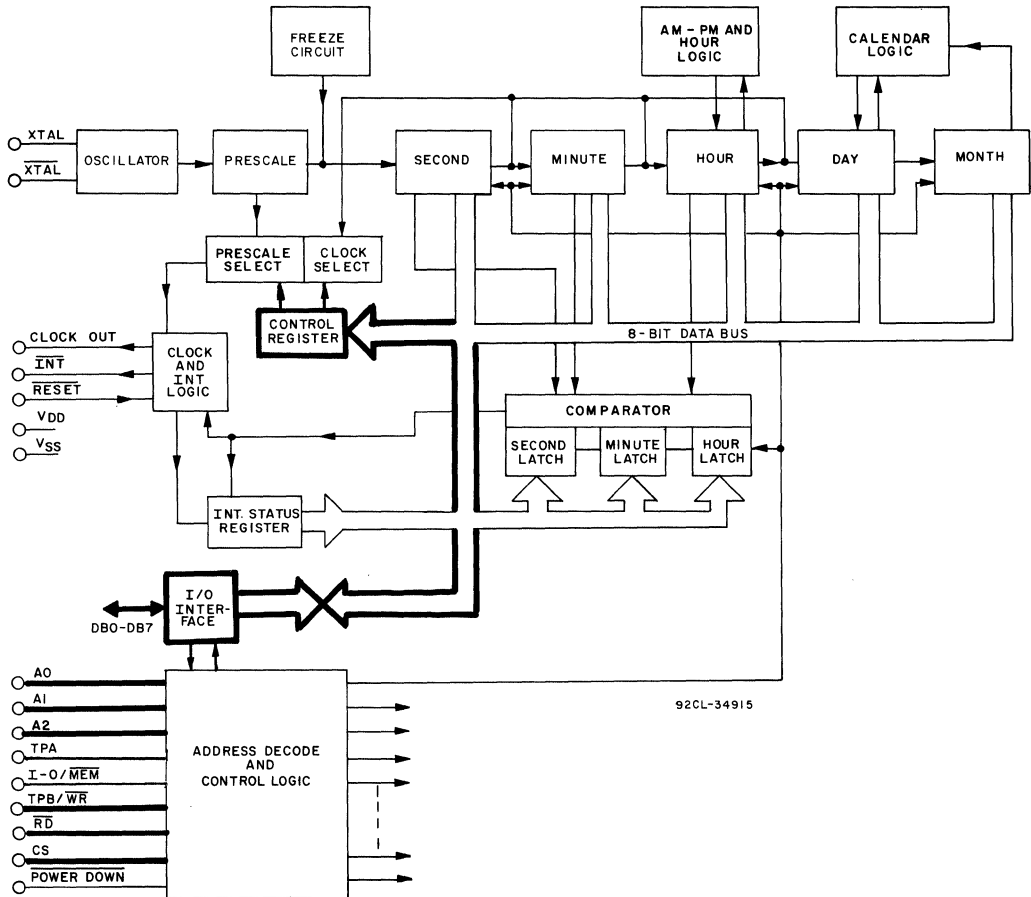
FREEZE CIRCUIT

AM-PM AND HOUR LOGIC

CALENDAR LOGIC

XTAL
$\overline{XTAL}$

OSCILLATOR

PRESCALE

SECOND

MINUTE

HOUR

DAY

MONTH

PRESCALE SELECT

CLOCK SELECT

CONTROL REGISTER

8-BIT DATA BUS

CLOCK OUT
$\overline{INT}$
$\overline{RESET}$
VDD
VSS

CLOCK AND INT LOGIC

COMPARATOR

SECOND LATCH

MINUTE LATCH

HOUR LATCH

INT. STATUS REGISTER

I/O INTERFACE

DBO-DB7

AO
AI
A2
TPA
I-O/$\overline{MEM}$
TPB/$\overline{WR}$
$\overline{RD}$
CS
$\overline{POWER\ DOWN}$

ADDRESS DECODE AND CONTROL LOGIC

92CL-34915